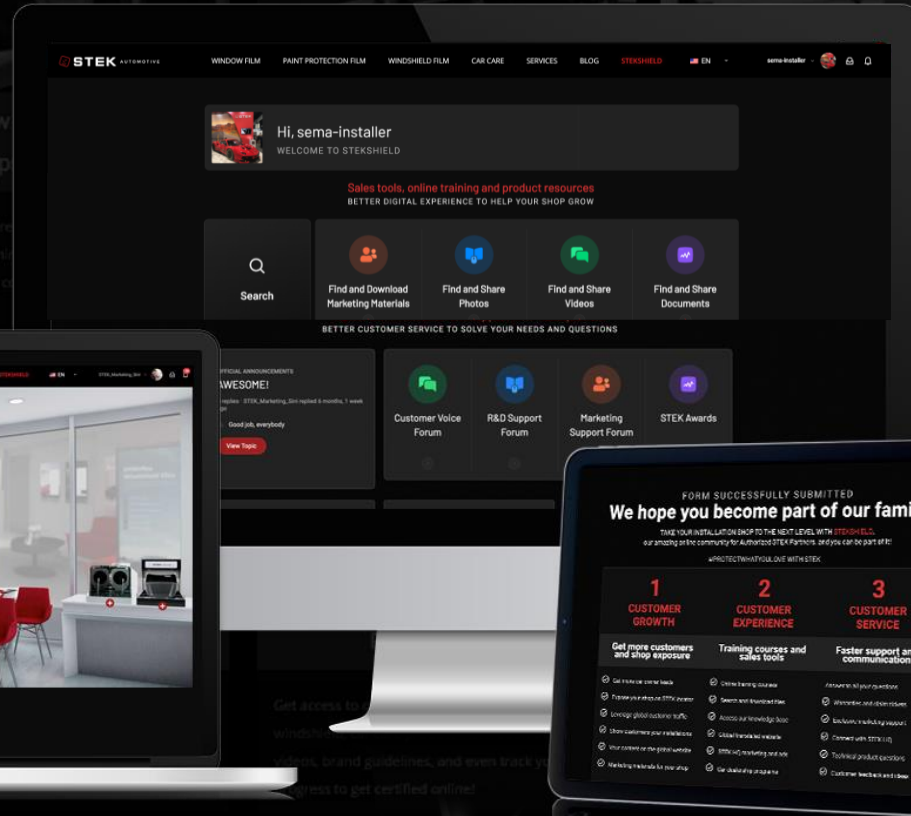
STEK AUTOMOTIVE WINDOW FILM PAINT PROTECTION FILM WINDSHIELD FILM CAR CARE SERVICES BLOG STEKSHIELD EN sema-installer

Hi, sema-installer
WELCOME TO STEKSHIELD

Sales tools, online training and product resources
BETTER DIGITAL EXPERIENCE TO HELP YOUR SHOP GROW

Search

Find and Download Marketing Materials

Find and Share Photos

Find and Share Videos

Find and Share Documents

BETTER CUSTOMER SERVICE TO SOLVE YOUR NEEDS AND QUESTIONS

OFFICIAL ANNOUNCEMENTS
AWESOME!
Good job, everybody
View Topic

Customer Voice Forum

R&D Support Forum

Marketing Support Forum

STEK Awards

STEKSHIELD EN STEK_Marketing

FORM SUCCESSFULLY SUBMITTED
We hope you become part of our fami
TAKE YOUR INSTALLATION SHOP TO THE NEXT LEVEL WITH STEKSHIELD,
our amazing online community for Authorized STEK Partners, and you can be part of it!
#PROTECTWHATYOULOVE WITH STEK

1 CUSTOMER GROWTH
2 CUSTOMER EXPERIENCE
3 CUSTOMER SERVICE

Get more customers and shop exposure
Training courses and sales tools
Faster support an communication

Get more car owner leads
Online training courses
Answers to all your questions
Expose your shop on STEK locator
Search and download files
Warranties and claim issues
Leverage global customer traffic
Access our knowledge base
Exclusive marketing support
Show customers your installations
Global translated website
Connect with STEK HQ
Your content on the global website
STEK HQ marketing and ads
Technical product questions
Marketing materials for your shop
Car dealership programs
Customer feedback and shop

Get access to
windshield
videos, brand guidelines, and even track yo
progress to get certified online!